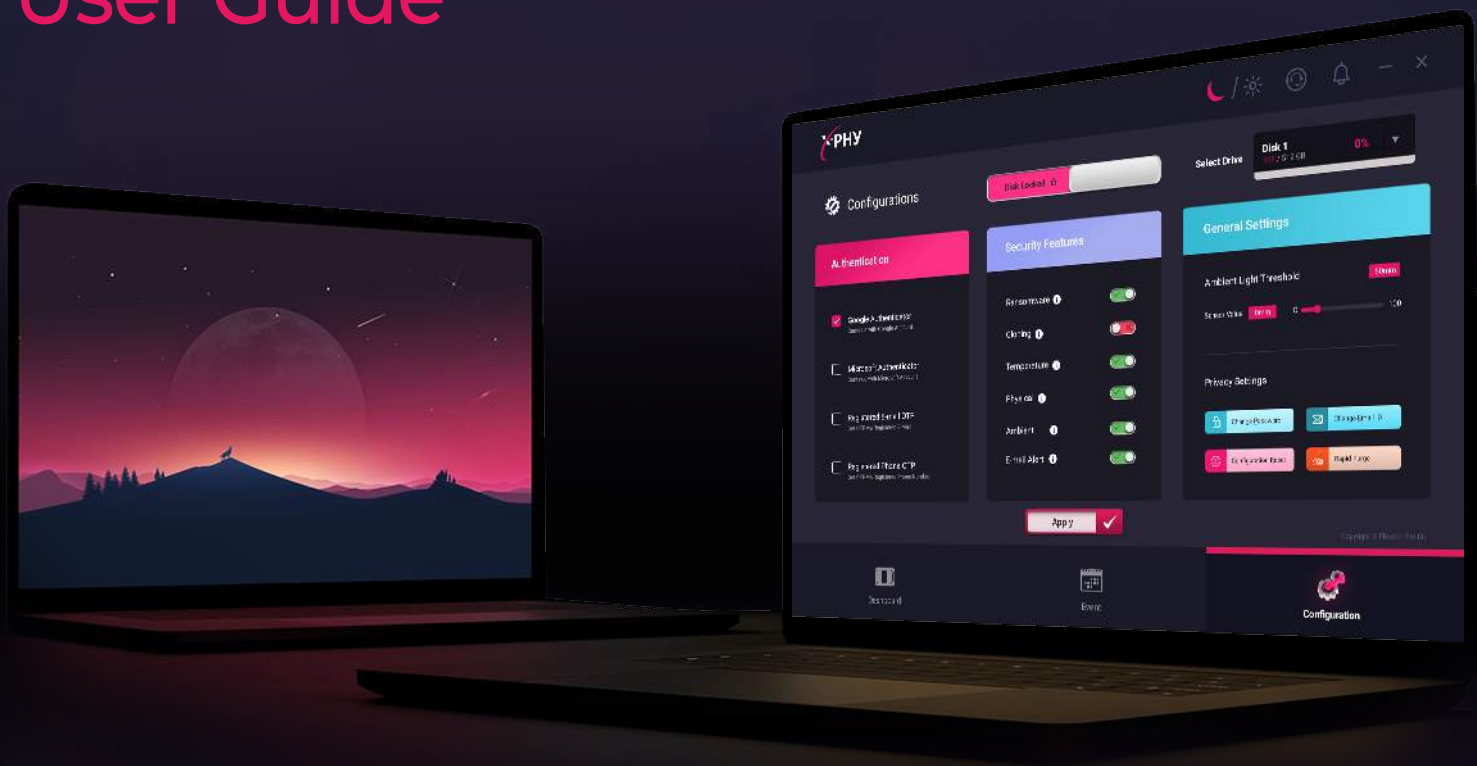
User Guide

X-PHY

Select Drive

Disk 1

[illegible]

0%

Configurations

Disk Locked

Authentication

Google Authenticator

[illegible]

Microsoft Authenticator

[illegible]

Registered Email OTP

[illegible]

Registered Phone OTP

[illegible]

Security Features

Ransomware

Cloning

Temperature

Physical

Ambient

E-mail Alert

General Settings

Ambient Light Threshold

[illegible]

Sensor Value

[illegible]

0

100

Privacy Settings

Change Password

Change Email ID

Configure Idle Timeout

Rapid Purge

Apply

Copyright © Flexxon Pte Ltd

Dashboard

Event

Configuration